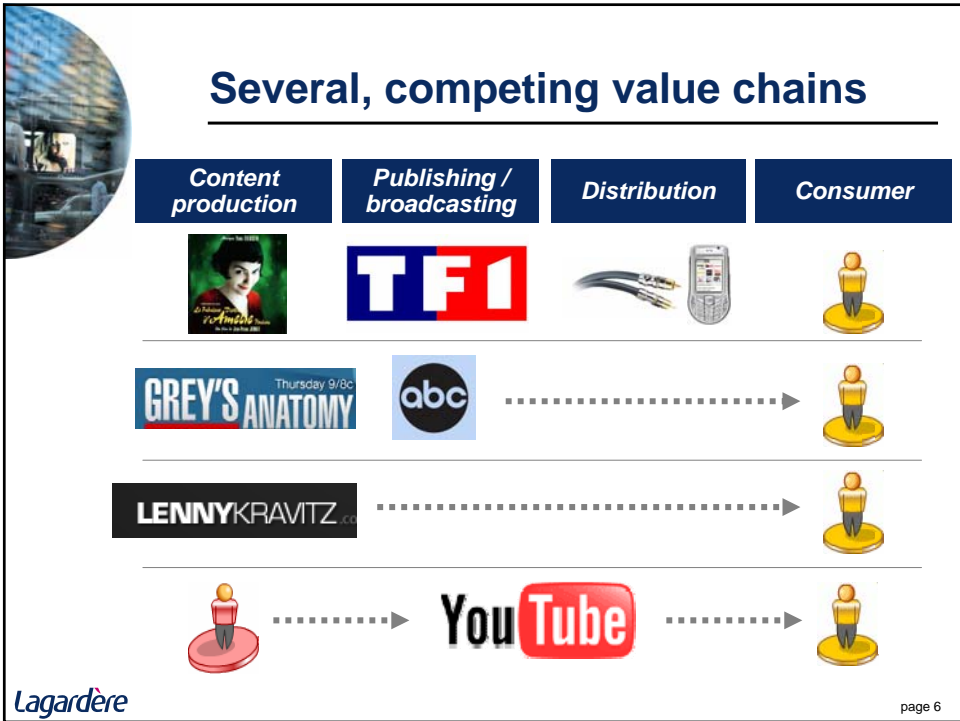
Several, competing value chains

| Content production | Publishing / broadcasting | Distribution | Consumer |
|---|---|---|---|

Le Fabuleux Destin d'Amélie Poulain

TF1

GREY'S ANATOMY Thursday 9/8c

abc

LENNYKRAVITZ.co

You Tube

Lagardère

page 6